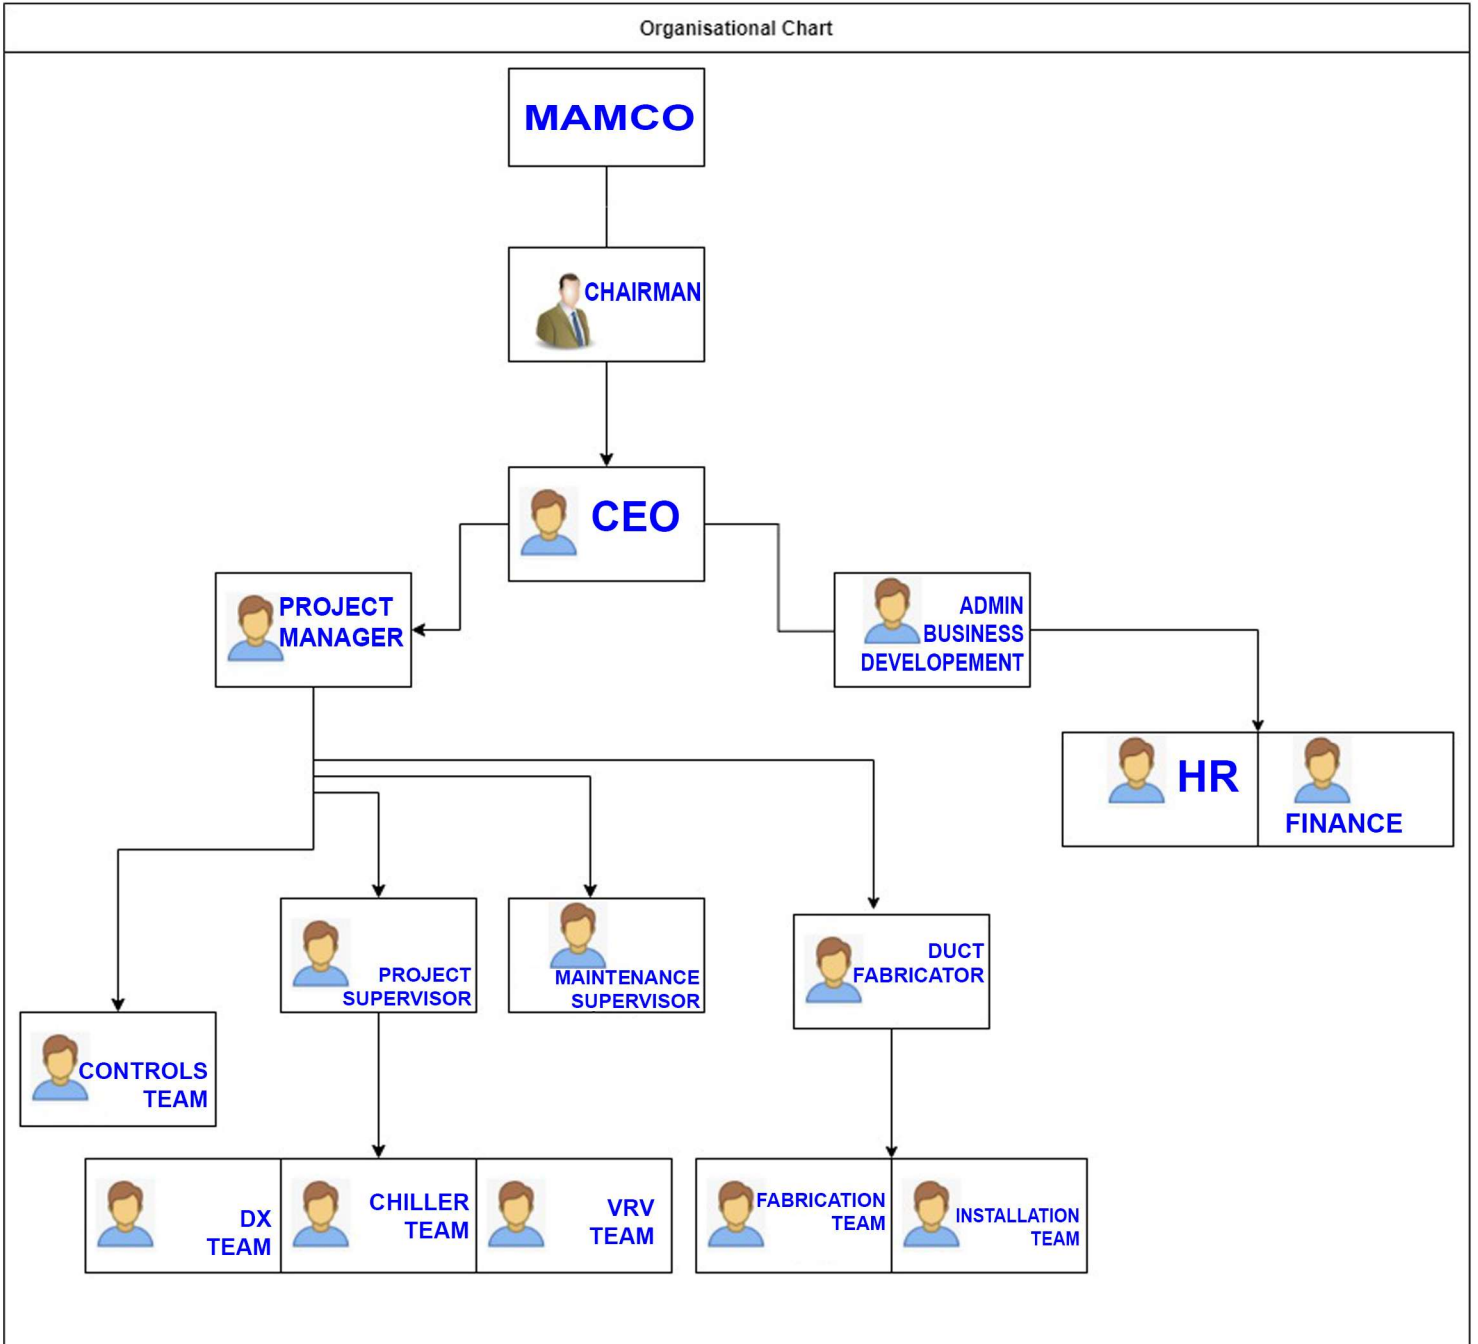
Organisational Chart

MAMCO

CHAIRMAN

CEO

PROJECT MANAGER

ADMIN BUSINESS DEVELOPEMENT

HR

FINANCE

CONTROLS TEAM

PROJECT SUPERVISOR

MAINTENANCE SUPERVISOR

DUCT FABRICATOR

DX TEAM

CHILLER TEAM

VRV TEAM

FABRICATION TEAM

INSTALLATION TEAM